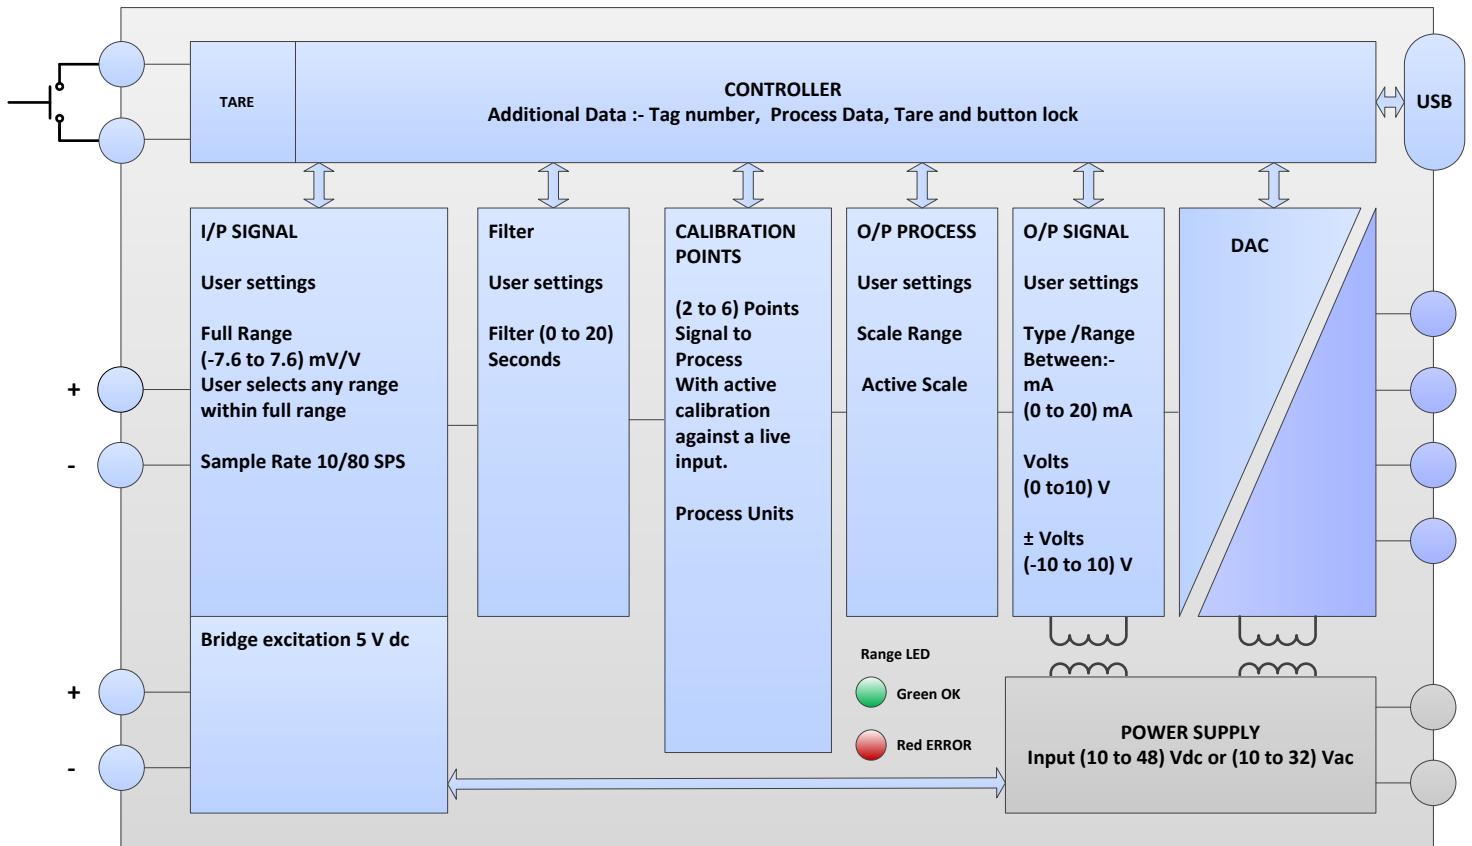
TARE

CONTROLLER
Additional Data :- Tag number, Process Data, Tare and button lock

USB

I/P SIGNAL

User settings

Full Range
(-7.6 to 7.6) mV/V
User selects any range within full range

Sample Rate 10/80 SPS

+

-

Filter

User settings

Filter (0 to 20) Seconds

CALIBRATION POINTS

(2 to 6) Points Signal to Process
With active calibration against a live input.

Process Units

O/P PROCESS

User settings

Scale Range

Active Scale

O/P SIGNAL

User settings

Type /Range Between:-
mA
(0 to 20) mA

Volts
(0 to10) V

± Volts
(-10 to 10) V

DAC

Bridge excitation 5 V dc

+

-

Range LED

Green OK

Red ERROR

POWER SUPPLY
Input (10 to 48) Vdc or (10 to 32) Vac